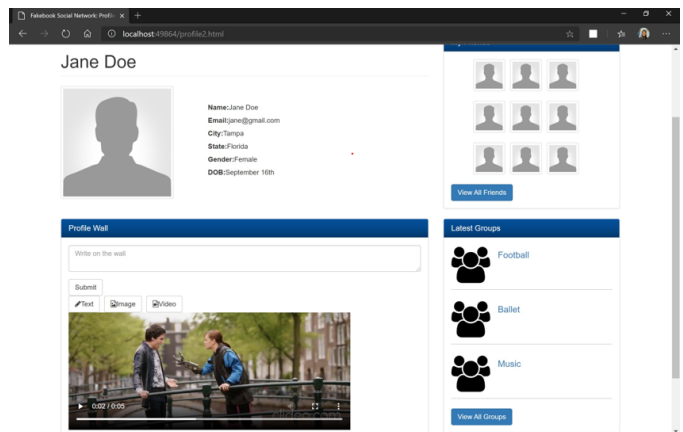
Fakebook Social Network: Profile ×

localhost:49864/profile2.html

Jane Doe

Name:Jane Doe
Email:jane@gmail.com
City:Tampa
State:Florida
Gender:Female
DOB:September 16th

View All Friends

Profile Wall

Write on the wall

Submit

Text

Image

Video

0:02 / 0:05

Latest Groups

Football

Ballet

Music

View All Groups